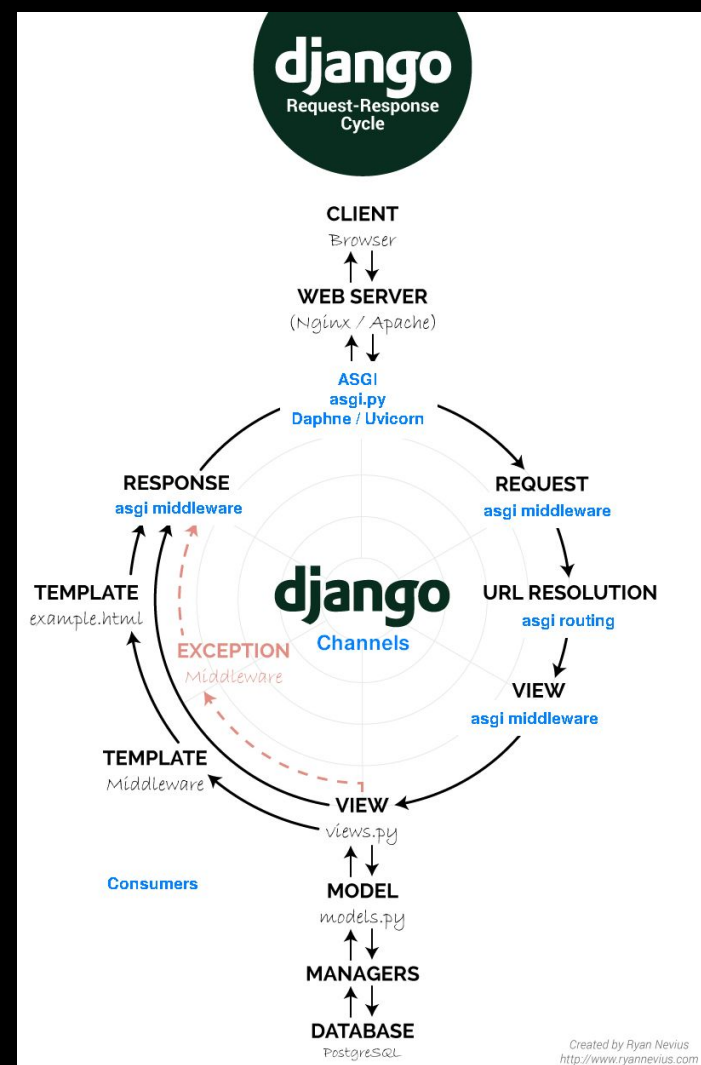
django
Request-Response Cycle

CLIENT
Browser

WEB SERVER
(Nginx / Apache)

ASGI
asgi.py
Daphne / Uvicorn

REQUEST
asgi middleware

URL RESOLUTION
asgi routing

VIEW
asgi middleware

RESPONSE
asgi middleware

TEMPLATE
example.html

EXCEPTION
Middleware

TEMPLATE
Middleware

django
Channels

VIEW
views.py

Consumers

MODEL
models.py

MANAGERS

DATABASE
PostgreSQL

Created by Ryan Nevius
http://www.ryannevius.com